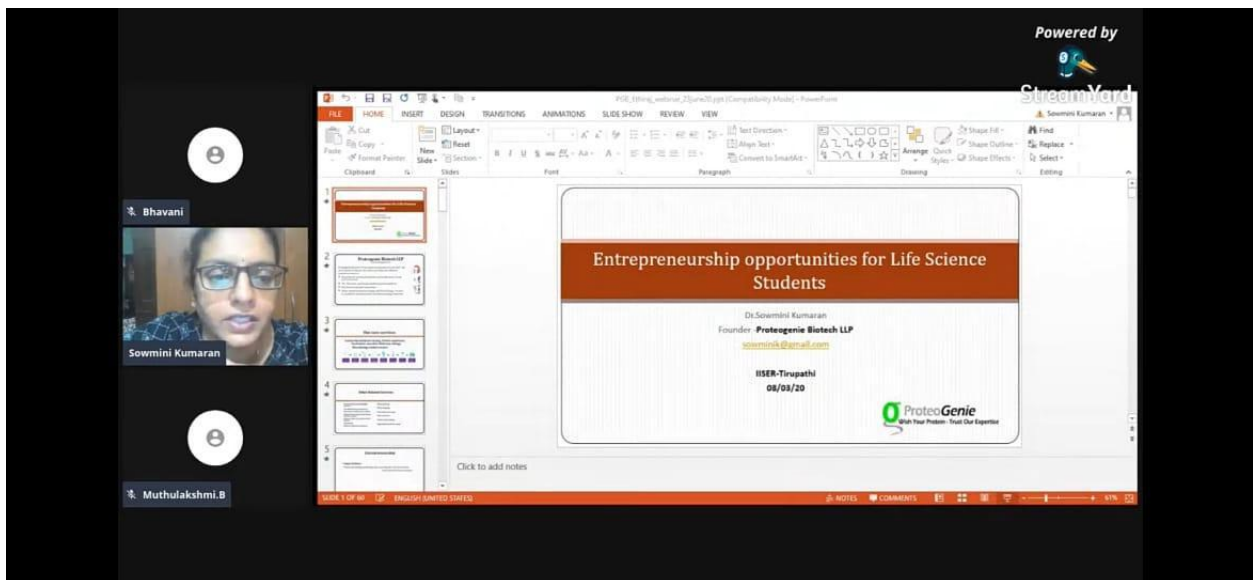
Powered by
StreamYard

Bhavani

Sowmini Kumaran

Muthulakshmi.B

FILE HOME INSERT DESIGN TRANSITIONS ANIMATIONS SLIDE SHOW REVIEW VIEW

Sowmini Kumaran

Cut
Copy
Paste
Format Painter
Clipboard
New Slide
Layout
Reset
Section
Slides
Font
Paragraph
Text Direction
Align Text
Convert to SmartArt
Arrange
Quick Styles
Shape Fill
Shape Outline
Shape Effects
Drawing
Find
Replace
Select
Editing

Entrepreneurship opportunities for Life Science Students

Dr.Sowmini Kumaran
Founder -Proteogenie Biotech LLP
sowminik@gmail.com

IISER-Tirupathi
08/03/20

ProteoGenie
Wish Your Protein - Trust Our Expertise

Click to add notes

SLIDE 1 OF 60 ENGLISH (UNITED STATES) NOTES COMMENTS 61%